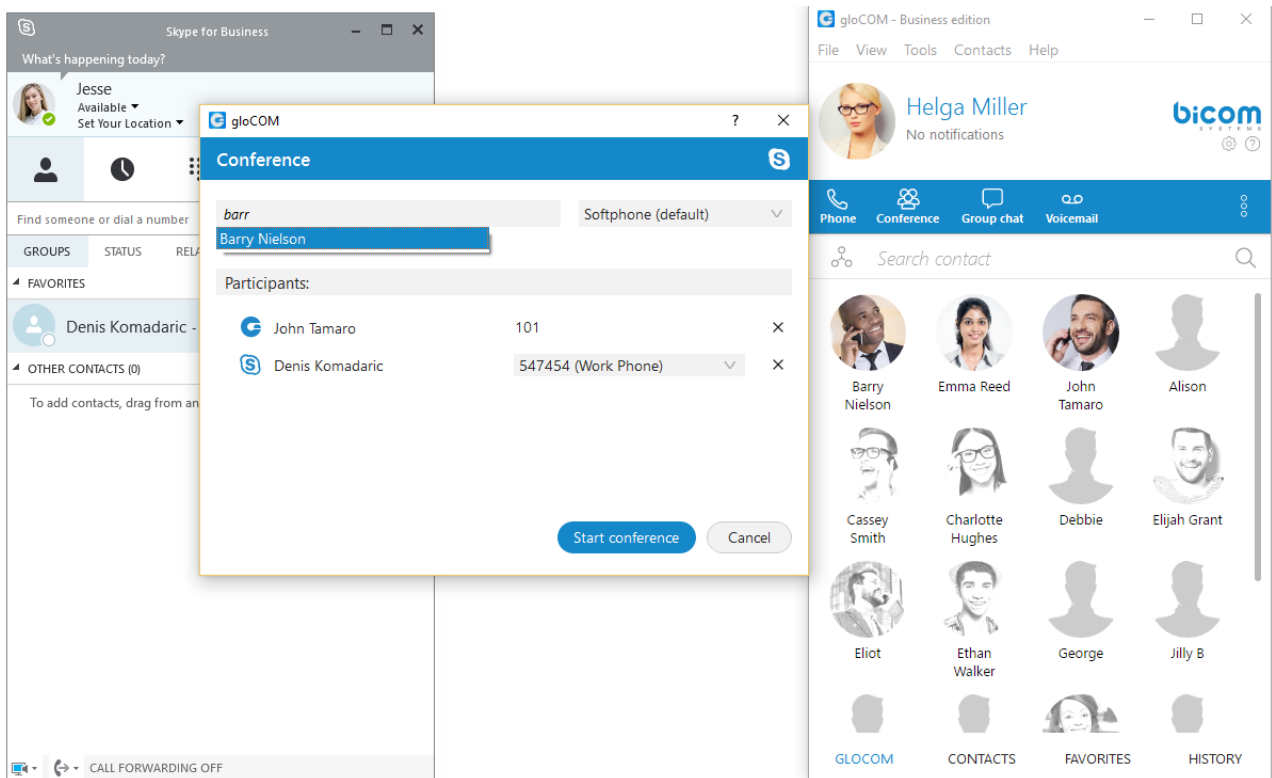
Skype for Business

What's happening today?

Jesse
Available
Set Your Location

Find someone or dial a number

GROUPS STATUS RELA

FAVORITES

Denis Komadaric -

OTHER CONTACTS (0)

To add contacts, drag from an

CALL FORWARDING OFF

gloCOM ? ✕

Conference

barr

Barry Nielson

Softphone (default)

Participants:

John Tamaro 101 ✕

Denis Komadaric 547454 (Work Phone) ✕

Start conference Cancel

gloCOM - Business edition

File View Tools Contacts Help

Helga Miller
No notifications

bicom SYSTEMS

Phone Conference Group chat Voicemail

Search contact

Barry Nielson
Emma Reed
John Tamaro
Alison
Cassey Smith
Charlotte Hughes
Debbie
Elijah Grant
Eliot
Ethan Walker
George
Jilly B

GLOCOM CONTACTS FAVORITES HISTORY